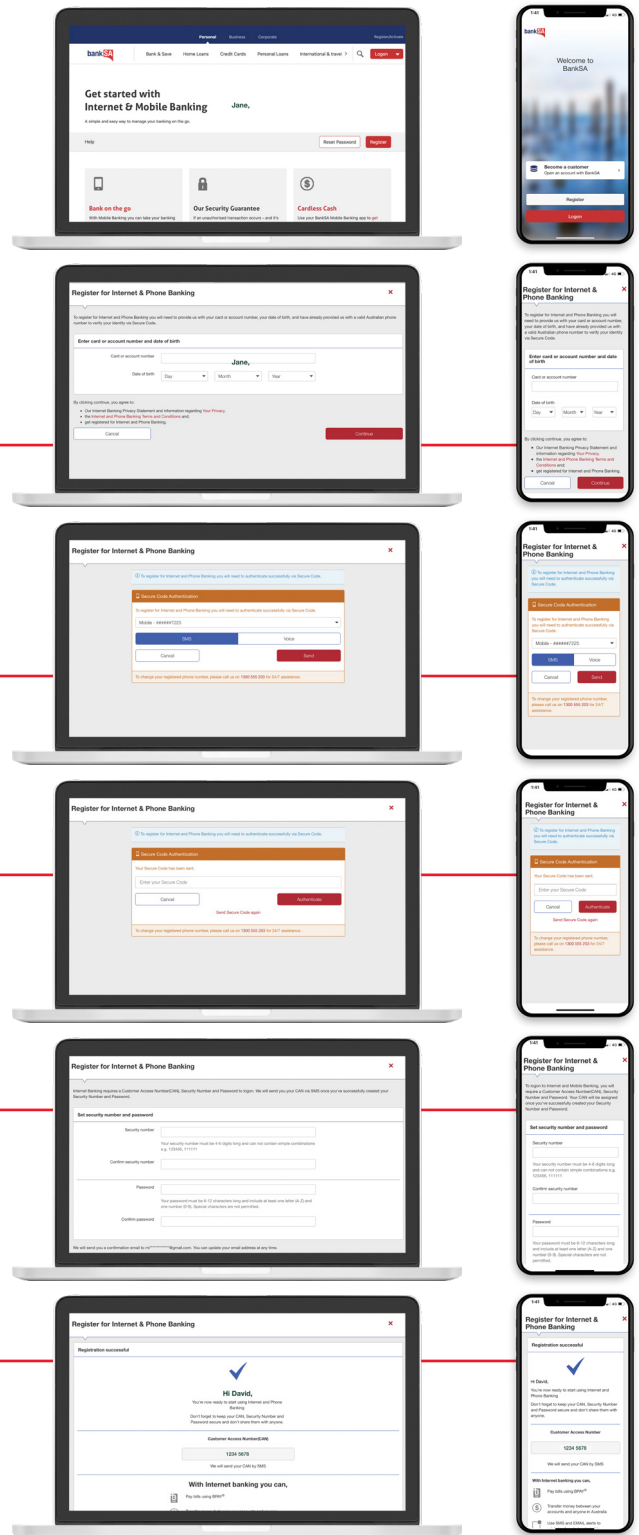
Personal Business Corporate Register/Activate

bankSA Bank & Save Home Loans Credit Cards Personal Loans International & travel Logon

Get started with Internet & Mobile Banking

Jane,

A simple and easy way to manage your banking on the go.

Help Reset Password Register

Bank on the go
With Mobile Banking you can take your banking

Our Security Guarantee
If an unauthorised transaction occurs – and it's

Cardless Cash
Use your BankSA Mobile Banking app to get

1:41

bankSA

Welcome to BankSA

Become a customer
Open an account with BankSA

Register

Logon

Register for Internet & Phone Banking

To register for Internet and Phone Banking you will need to provide us with your card or account number, your date of birth, and have already provided us with a valid Australian phone number to verify your identity via Secure Code.

Enter card or account number and date of birth

Card or account number

Jane,

Date of birth Day Month Year

By clicking continue, you agree to:

Our Internet Banking Privacy Statement and information regarding Your Privacy.
the Internet and Phone Banking Terms and Conditions and;
get registered for Internet and Phone Banking.

Cancel Continue

1:41

Register for Internet & Phone Banking

To register for Internet and Phone Banking you will need to provide us with your card or account number, your date of birth, and have already provided us with a valid Australian phone number to verify your identity via Secure Code.

Enter card or account number and date of birth

Card or account number

Date of birth

Day Month Year

By clicking continue, you agree to:

Our Internet Banking Privacy Statement and information regarding Your Privacy.
the Internet and Phone Banking Terms and Conditions and;
get registered for Internet and Phone Banking.

Cancel Continue

Register for Internet & Phone Banking

To register for Internet and Phone Banking you will need to authenticate successfully via Secure Code.

Secure Code Authentication

To register for Internet and Phone Banking you will need to authenticate successfully via Secure Code.

Mobile - ######7225

SMS Voice

Cancel Send

To change your registered phone number, please call us on 1300 555 203 for 24/7 assistance.

1:41

Register for Internet & Phone Banking

To register for Internet and Phone Banking you will need to authenticate successfully via Secure Code.

Secure Code Authentication

To register for Internet and Phone Banking you will need to authenticate successfully via Secure Code.

Mobile - ######7225

SMS Voice

Cancel Send

To change your registered phone number, please call us on 1300 555 203 for 24/7 assistance.

Register for Internet & Phone Banking

To register for Internet and Phone Banking you will need to authenticate successfully via Secure Code.

Secure Code Authentication

Your Secure Code has been sent.

Enter your Secure Code

Cancel Authenticate

Send Secure Code again

To change your registered phone number, please call us on 1300 555 203 for 24/7 assistance.

1:41

Register for Internet & Phone Banking

To register for Internet and Phone Banking you will need to authenticate successfully via Secure Code.

Secure Code Authentication

Your Secure Code has been sent.

Enter your Secure Code

Cancel Authenticate

Send Secure Code again

To change your registered phone number, please call us on 1300 555 203 for 24/7 assistance.

Register for Internet & Phone Banking

Internet Banking requires a Customer Access Number(CAN), Security Number and Password to logon. We will send you your CAN via SMS once you've successfully created your Security Number and Password.

Set security number and password

Security number

Your security number must be 4-6 digits long and can not contain simple combinations e.g. 123456, 111111

Confirm security number

Password

Your password must be 8-12 characters long and include at least one letter (A-Z) and one number (0-9). Special characters are not permitted.

Confirm password

We will send you a confirmation email to m**********@gmail.com. You can update your email address at any time.

1:41

Register for Internet & Phone Banking

To logon to Internet and Mobile Banking, you will require a Customer Access Number(CAN), Security Number and Password. Your CAN will be assigned once you've successfully created your Security Number and Password.

Set security number and password

Security number

Your security number must be 4-6 digits long and can not contain simple combinations e.g. 123456, 111111

Confirm security number

Password

Your password must be 8-12 characters long and include at least one letter (A-Z) and one number (0-9). Special characters are not permitted.

Register for Internet & Phone Banking

Registration successful

Hi David,

You're now ready to start using Internet and Phone Banking.

Don't forget to keep your CAN, Security Number and Password secure and don't share them with anyone.

Customer Access Number(CAN)

1234 5678

We will send your CAN by SMS

With Internet banking you can,

Pay bills using BPAY®

1:41

Register for Internet & Phone Banking

Registration successful

Hi David,

You're now ready to start using Internet and Phone Banking.

Don't forget to keep your CAN, Security Number and Password secure and don't share them with anyone.

Customer Access Number

1234 5678

We will send your CAN by SMS

With Internet banking you can,

Pay bills using BPAY®

Transfer money between your accounts and anyone in Australia

Use SMS and EMAIL alerts to